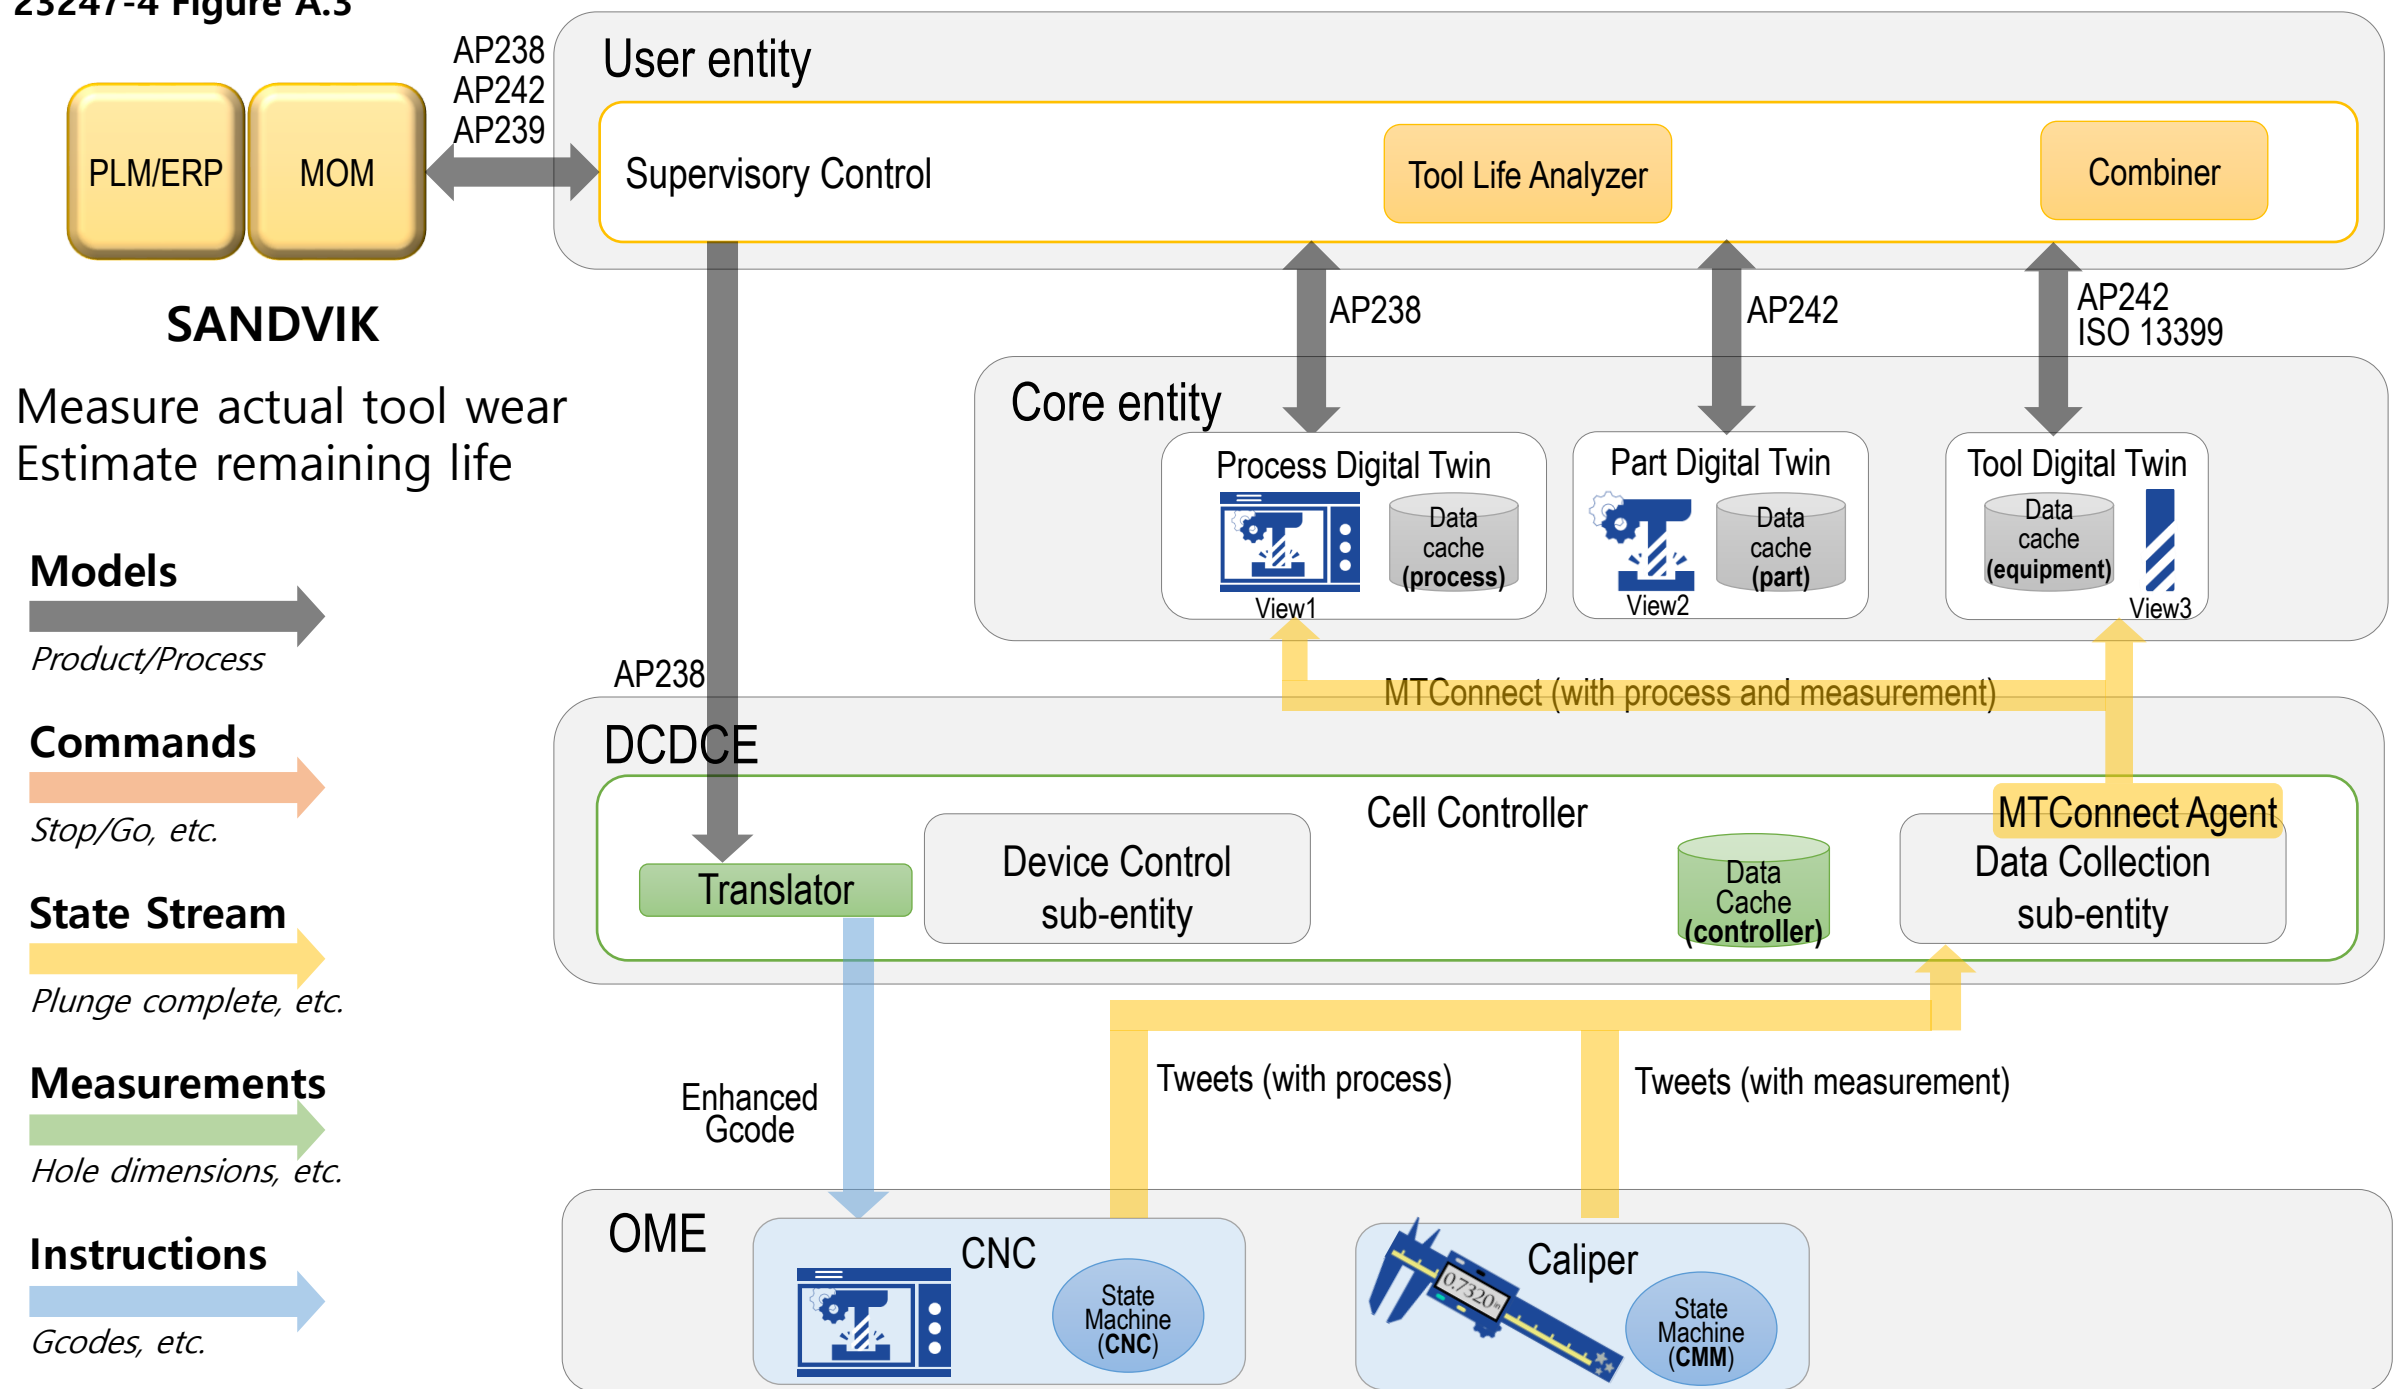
23247-4 Figure A.3

PLM/ERP
MOM
AP238
AP242
AP239

SANDVIK

Measure actual tool wear
Estimate remaining life

Models
Product/Process

Commands
Stop/Go, etc.

State Stream
Plunge complete, etc.

Measurements
Hole dimensions, etc.

Instructions
Gcodes, etc.

User entity
Supervisory Control
Tool Life Analyzer
Combiner

AP238
AP242
AP242
ISO 13399

Core entity
Process Digital Twin
Data cache (process)
View1
Part Digital Twin
Data cache (part)
View2
Tool Digital Twin
Data cache (equipment)
View3

AP238
MTConnect (with process and measurement)

DCDCE
Cell Controller
Translator
Device Control sub-entity
Data Cache (controller)
MTConnect Agent
Data Collection sub-entity

Enhanced Gcode
Tweets (with process)
Tweets (with measurement)

OME
CNC
State Machine (CNC)
Caliper
0.7320
State Machine (CMM)